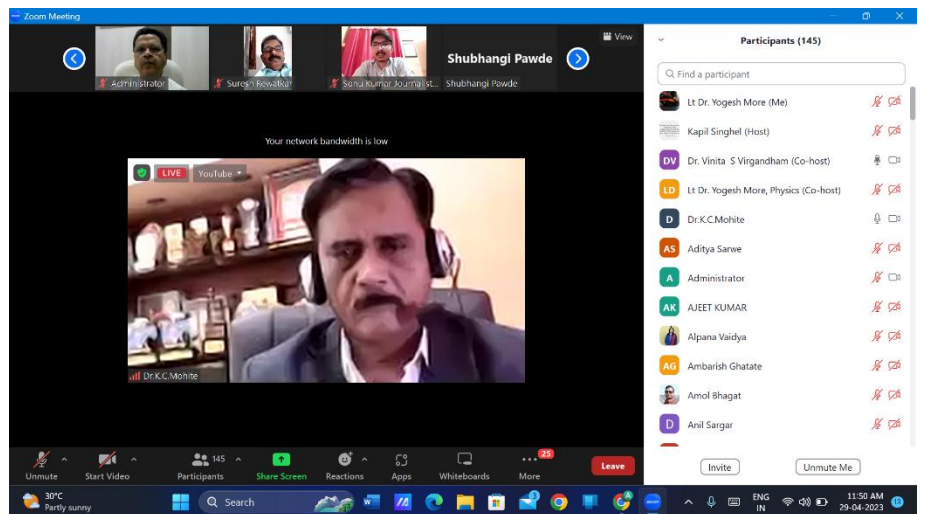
Zoom Meeting

View

Administrator

Suresh Rewatkar

Sonu Kumar Journalist

Shubhangi Pawde

Shubhangi Pawde

Your network bandwidth is low

LIVE YouTube

Dr.K.C.Mohite

Participants (145)

Find a participant

Lt Dr. Yogesh More (Me)

Kapil Singhel (Host)

DV Dr. Vinita S Virgandham (Co-host)

LD Lt Dr. Yogesh More, Physics (Co-host)

D Dr.K.C.Mohite

AS Aditya Sarwe

A Administrator

AK AJEET KUMAR

Alpana Vaidya

AG Ambarish Ghatate

Amol Bhagat

D Anil Sargar

Invite

Unmute Me

Unmute

Start Video

145 Participants

Share Screen

Reactions

Apps

Whiteboards

25 More

Leave

30°C Partly sunny

Search

ENG IN

11:50 AM 29-04-2023